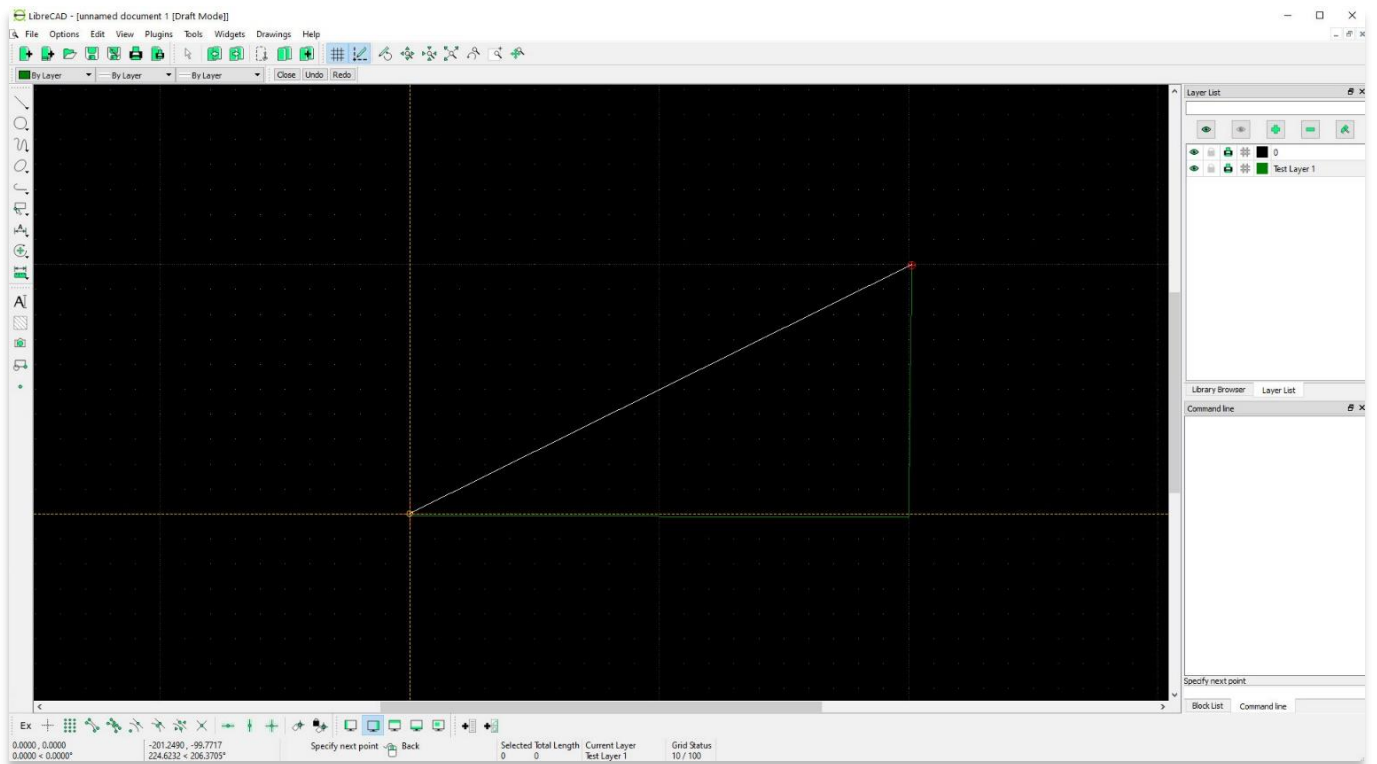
LibreCAD - [unnamed document 1 [Draft Mode]]

File Options Edit View Plugins Tools Widgets Drawings Help

By Layer
By Layer
By Layer
Close Undo Redo

Layer List

0
Test Layer 1

Library Browser
Layer List

Command line

Specify next point

Block List
Command line

Ex

0.0000 , 0.0000
0.0000 < 0.0000°

-201.2490 , -99.7717
224.6232 < 206.3705°

Specify next point
Back

Selected Total Length
0 0

Current Layer
Test Layer 1

Grid Status
10 / 100